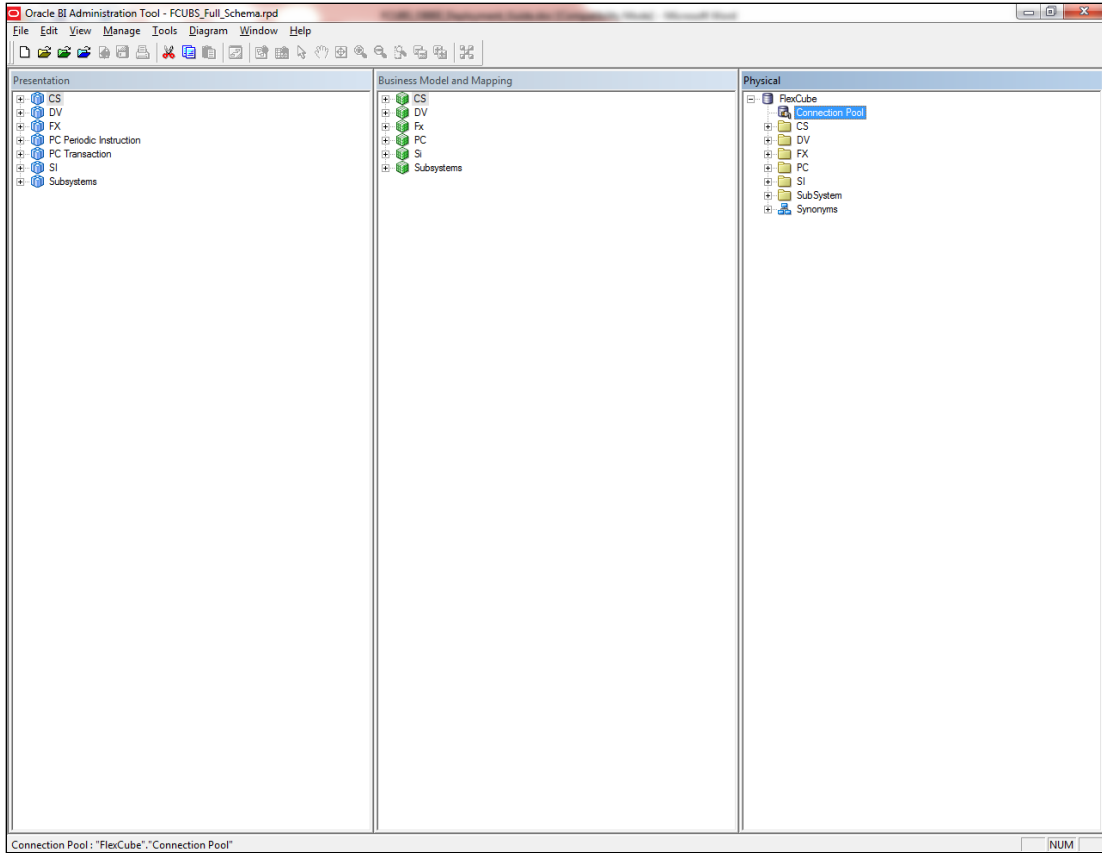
Oracle BI Administration Tool - FCUBS_Full_Schema.rpd

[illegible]

File Edit View Manage Tools Diagram Window Help

Presentation

CS
DV
FX
PC Periodic Instruction
PC Transaction
SI
Subsystems

Business Model and Mapping

CS
DV
Fx
PC
Si
Subsystems

Physical

FlexCube
Connection Pool
CS
DV
FX
PC
SI
SubSystem
Synonyms

Connection Pool : "FlexCube"."Connection Pool"

NUM